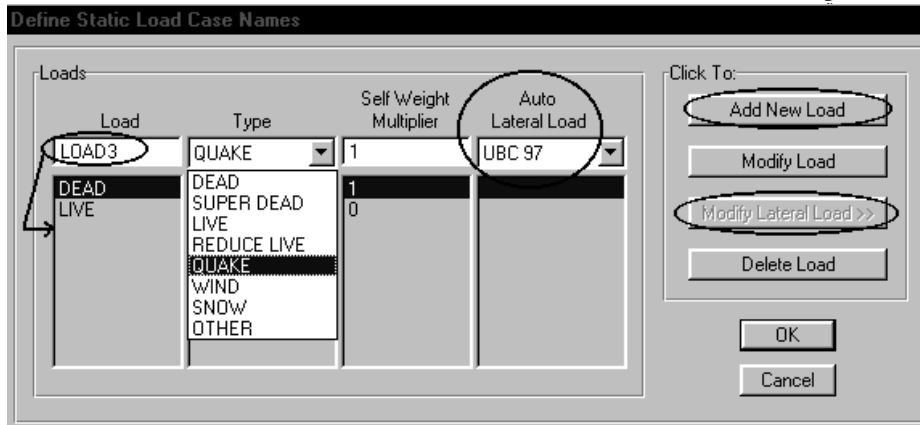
Define Static Load Case Names

Loads

| Load | Type | Self Weight Multiplier | Auto Lateral Load |
|---|---|---|---|
| LOAD3 | QUAKE | 1 | UBC 97 |
| DEAD | DEAD | 1 | |
| LIVE | SUPER DEAD | 0 | |
| | LIVE | | |
| | REDUCE LIVE | | |
| | QUAKE | | |
| | WIND | | |
| | SNOW | | |
| | OTHER | | |

Click To:
Add New Load
Modify Load
Modify Lateral Load >>
Delete Load
OK
Cancel